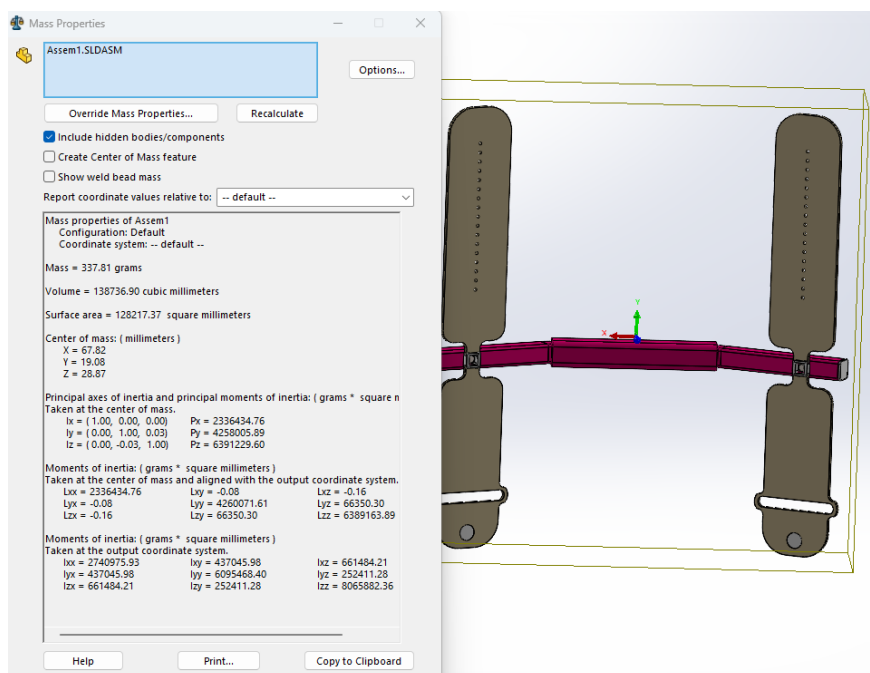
Mass Properties

Assem1.SLDASM

Options...

Override Mass Properties...

Recalculate

Include hidden bodies/components

Create Center of Mass feature

Show weld bead mass

Report coordinate values relative to: -- default --

Mass properties of Assem1
Configuration: Default
Coordinate system: -- default --

Mass = 337.81 grams

Volume = 138736.90 cubic millimeters

Surface area = 128217.37 square millimeters

Center of mass: ( millimeters )
X = 67.82
Y = 19.08
Z = 28.87

Principal axes of inertia and principal moments of inertia: ( grams * square m
Taken at the center of mass.
Ix = ( 1.00, 0.00, 0.00) Px = 2336434.76
Iy = ( 0.00, 1.00, 0.03) Py = 4258005.89
Iz = ( 0.00, -0.03, 1.00) Pz = 6391229.60

Moments of inertia: ( grams * square millimeters )
Taken at the center of mass and aligned with the output coordinate system.

| | | |
|---|---|---|
| Lxx = 2336434.76 | Lxy = -0.08 | Lxz = -0.16 |
| Lyx = -0.08 | Lyy = 4260071.61 | Lyz = 66350.30 |
| Lzx = -0.16 | Lzy = 66350.30 | Lzz = 6389163.89 |

Moments of inertia: ( grams * square millimeters )
Taken at the output coordinate system.

| | | |
|---|---|---|
| Ixx = 2740975.93 | Ixy = 437045.98 | Ixz = 661484.21 |
| Iyx = 437045.98 | Iyy = 6095468.40 | Iyz = 252411.28 |
| Izx = 661484.21 | Izy = 252411.28 | Izz = 8065882.36 |

Help

Print...

Copy to Clipboard

Y

X